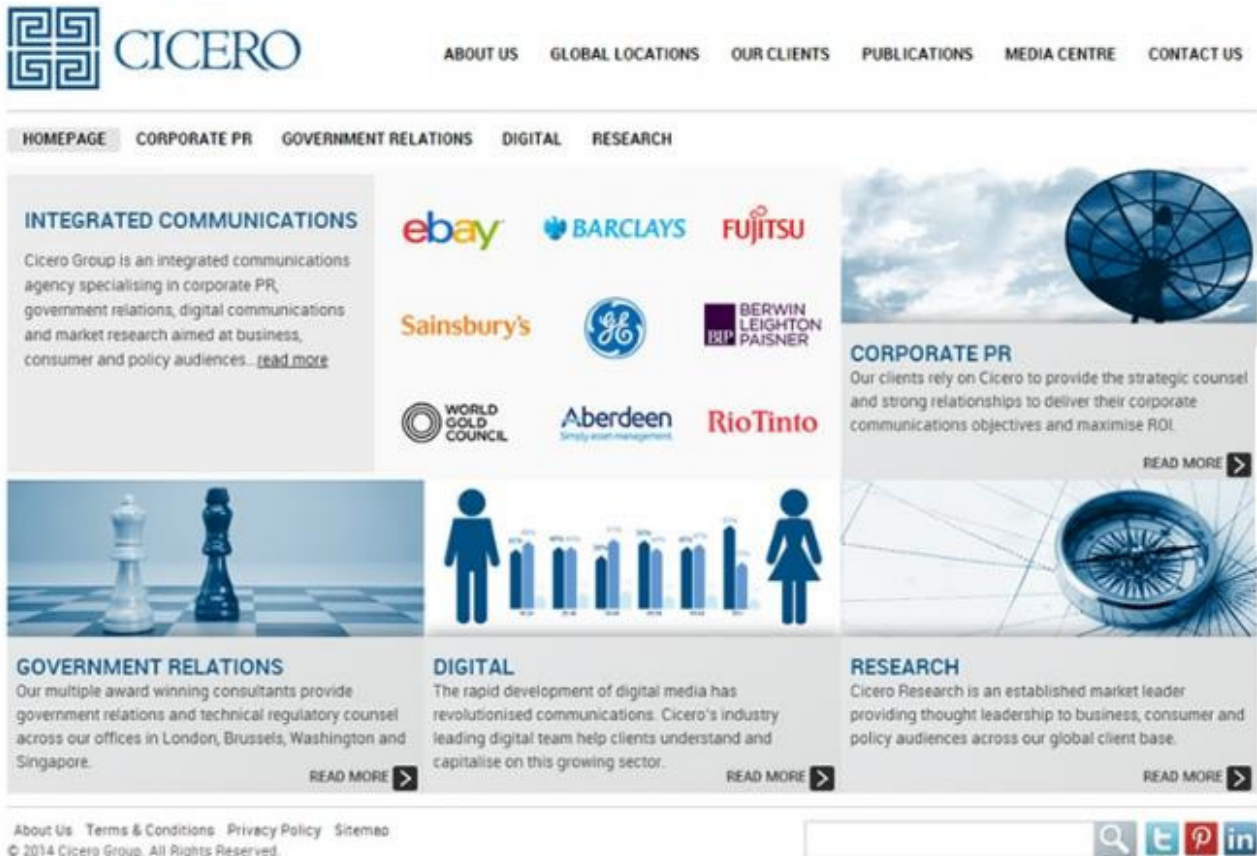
CICERO

ABOUT US GLOBAL LOCATIONS OUR CLIENTS PUBLICATIONS MEDIA CENTRE CONTACT US

HOMEPAGE CORPORATE PR GOVERNMENT RELATIONS DIGITAL RESEARCH

INTEGRATED COMMUNICATIONS

Cicero Group is an integrated communications agency specialising in corporate PR, government relations, digital communications and market research aimed at business, consumer and policy audiences... read more

ebay BARCLAYS FUJITSU

Sainsbury's BERWIN LEIGHTON PAISNER BLP

WORLD GOLD COUNCIL Aberdeen Simply asset management RioTinto

CORPORATE PR

Our clients rely on Cicero to provide the strategic counsel and strong relationships to deliver their corporate communications objectives and maximise ROI.

READ MORE

GOVERNMENT RELATIONS

Our multiple award winning consultants provide government relations and technical regulatory counsel across our offices in London, Brussels, Washington and Singapore.

READ MORE

DIGITAL

The rapid development of digital media has revolutionised communications. Cicero's industry leading digital team help clients understand and capitalise on this growing sector.

READ MORE

RESEARCH

Cicero Research is an established market leader providing thought leadership to business, consumer and policy audiences across our global client base.

READ MORE

About Us Terms & Conditions Privacy Policy Sitemap
© 2014 Cicero Group. All Rights Reserved.